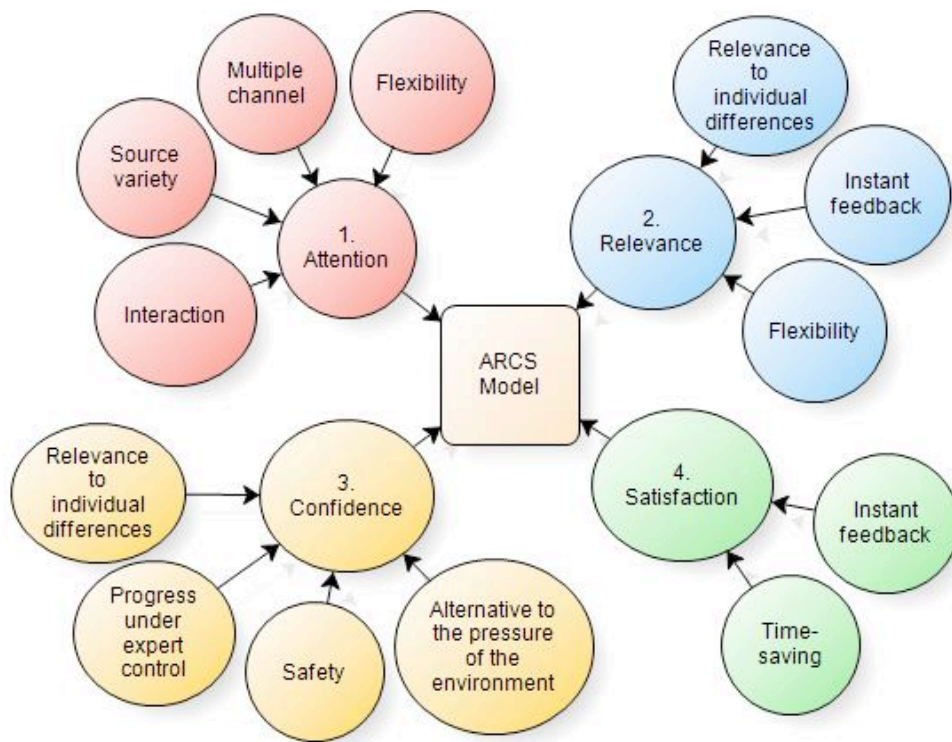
Multiple channel

Flexibility

Source variety

1. Attention

Interaction

Relevance to individual differences

2. Relevance

Instant feedback

Flexibility

ARCS Model

Relevance to individual differences

3. Confidence

Progress under expert control

Safety

Alternative to the pressure of the environment

4. Satisfaction

Instant feedback

Time-saving